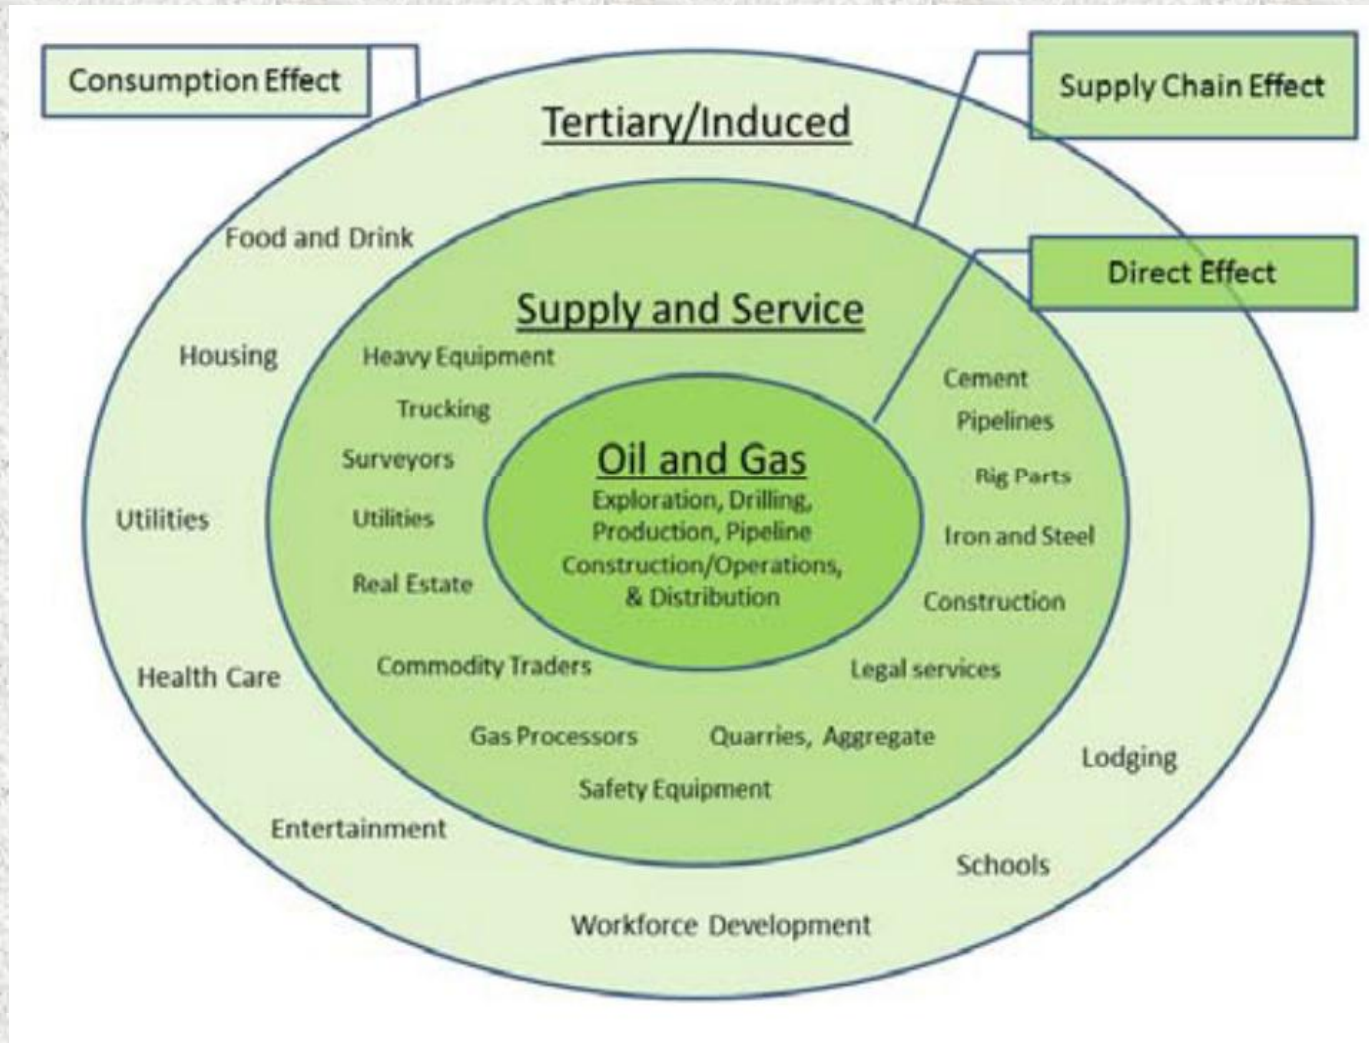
Consumption Effect

Supply Chain Effect

Direct Effect

Tertiary/Induced

Food and Drink

Housing

Utilities

Health Care

Entertainment

Workforce Development

Schools

Lodging

Supply and Service

Heavy Equipment

Trucking

Surveyors

Utilities

Real Estate

Commodity Traders

Gas Processors

Safety Equipment

Quarries, Aggregate

Legal services

Construction

Iron and Steel

Rig Parts

Pipelines

Cement

Oil and Gas

Exploration, Drilling, Production, Pipeline Construction/Operations, & Distribution